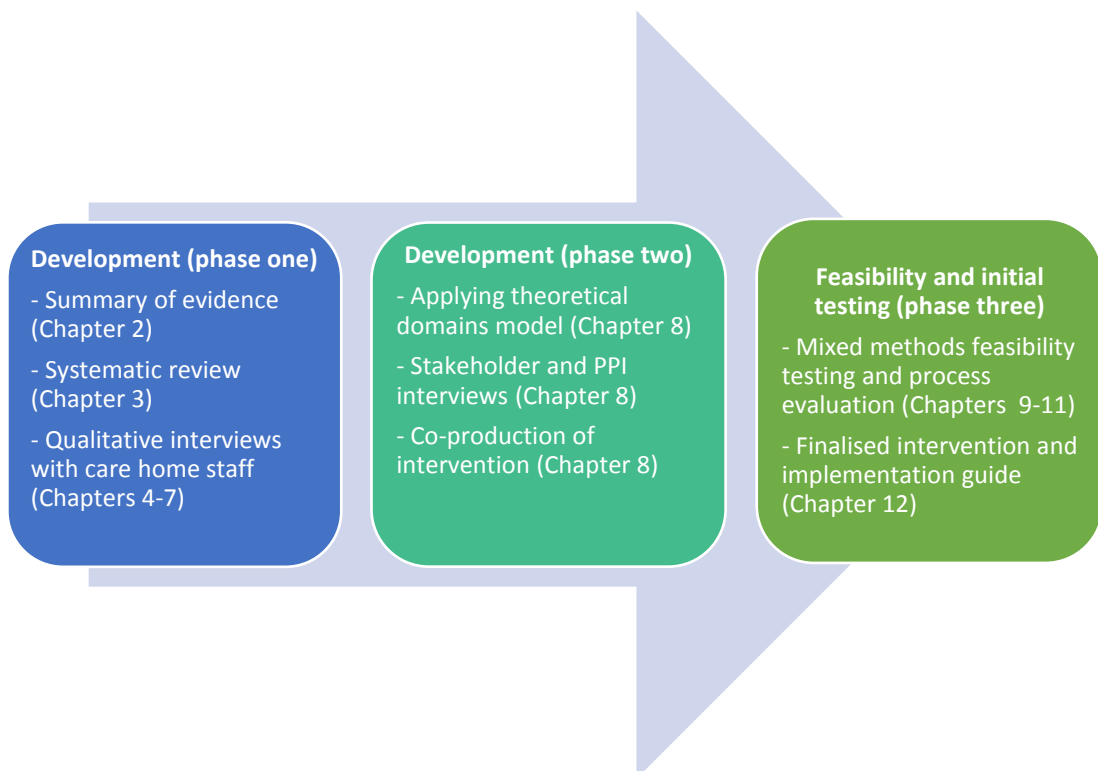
Development (phase one)

- Summary of evidence (Chapter 2)

- Systematic review (Chapter 3)

- Qualitative interviews with care home staff (Chapters 4-7)

Development (phase two)

- Applying theoretical domains model (Chapter 8)

- Stakeholder and PPI interviews (Chapter 8)

- Co-production of intervention (Chapter 8)

Feasibility and initial testing (phase three)

- Mixed methods feasibility testing and process evaluation (Chapters 9-11)

- Finalised intervention and implementation guide (Chapter 12)